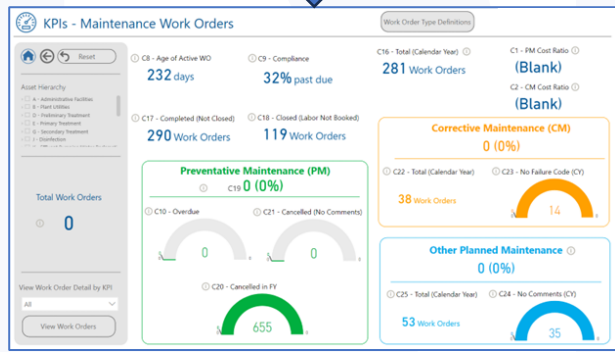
KPIs - Maintenance Work Orders

Work Order Type Definitions

Reset

Asset Hierarchy
A - Administrative Facilities
B - Plant Utilities
C - Preliminary Treatment
D - Primary Treatment
E - Secondary Treatment
F - Disinfection

Total Work Orders
0

View Work Order Detail by KPI
All

View Work Orders

C8 - Age of Active WO
232 days

C9 - Compliance
32% past due

C16 - Total (Calendar Year)
281 Work Orders

C1 - PM Cost Ratio
(Blank)

C2 - CM Cost Ratio
(Blank)

C17 - Completed (Not Closed)
290 Work Orders

C18 - Closed (Labor Not Booked)
119 Work Orders

Preventative Maintenance (PM)
C19 0 (0%)

C10 - Overdue
0

C21 - Cancelled (No Comments)
0

C20 - Cancelled in FY
655

Corrective Maintenance (CM)
0 (0%)

C22 - Total (Calendar Year)
38 Work Orders

C23 - No Failure Code (CY)
14

Other Planned Maintenance
0 (0%)

C25 - Total (Calendar Year)
53 Work Orders

C24 - No Comments (CY)
35